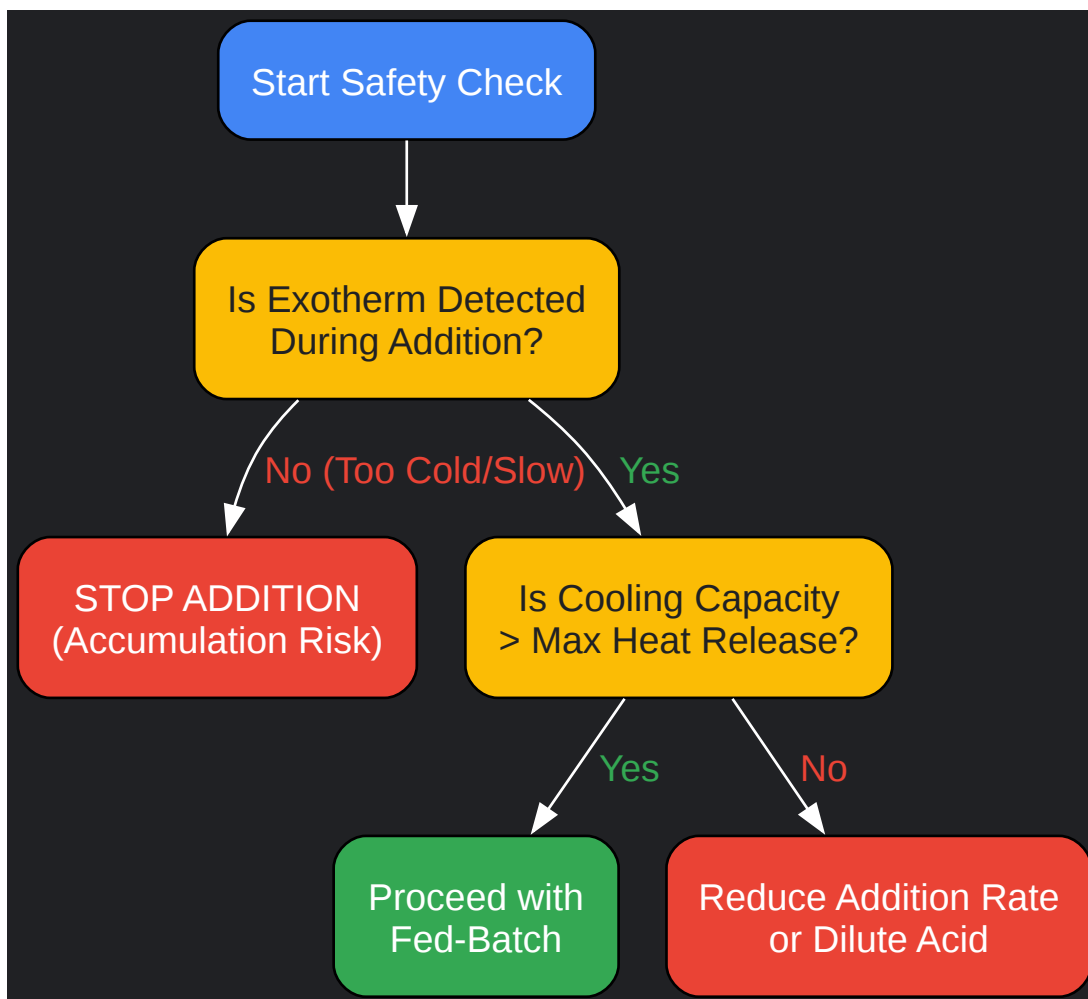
Start Safety Check

Is Exotherm Detected During Addition?

No (Too Cold/Slow)

Yes

STOP ADDITION (Accumulation Risk)

Is Cooling Capacity > Max Heat Release?

Yes

No

Proceed with Fed-Batch

Reduce Addition Rate or Dilute Acid